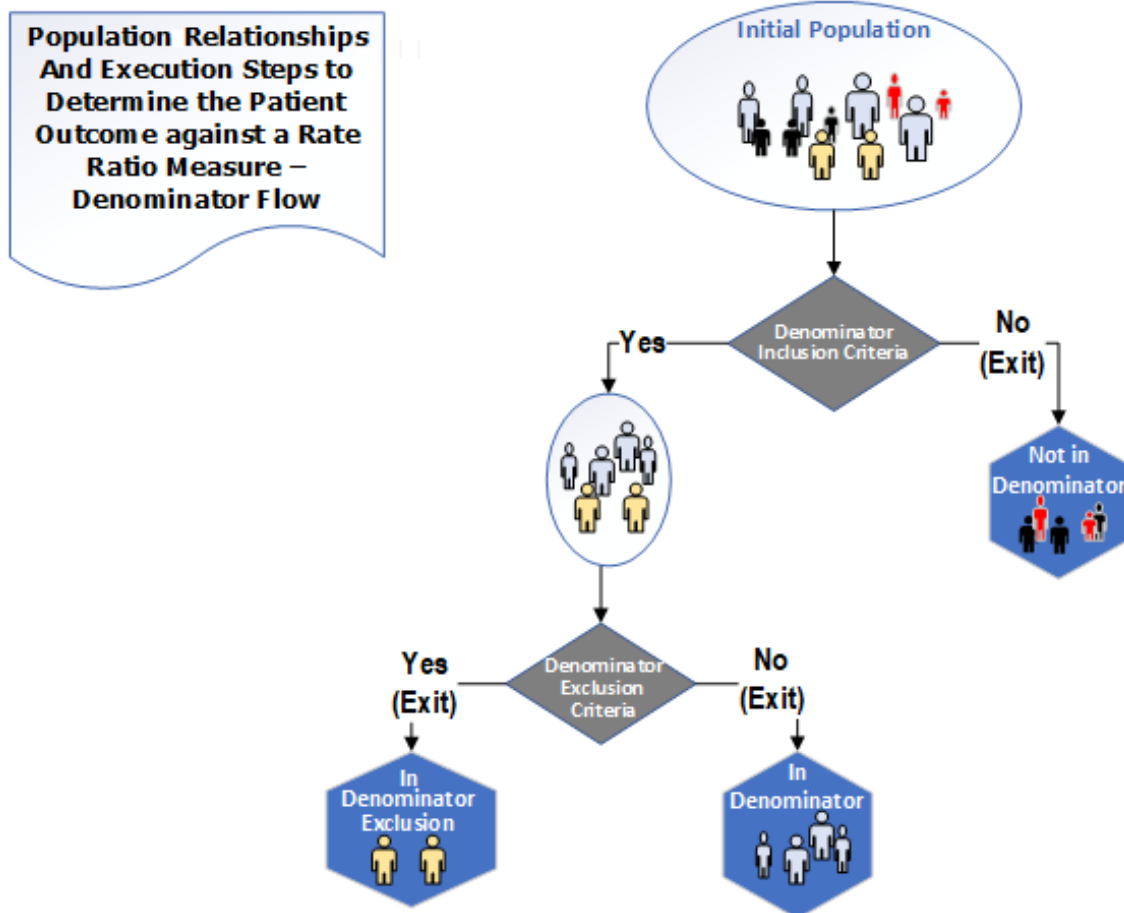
Population Relationships And Execution Steps to Determine the Patient Outcome against a Rate Ratio Measure – Denominator Flow

Initial Population

Denominator Inclusion Criteria

Yes

No (Exit)

Not in Denominator

Denominator Exclusion Criteria

Yes (Exit)

No (Exit)

In Denominator Exclusion

In Denominator